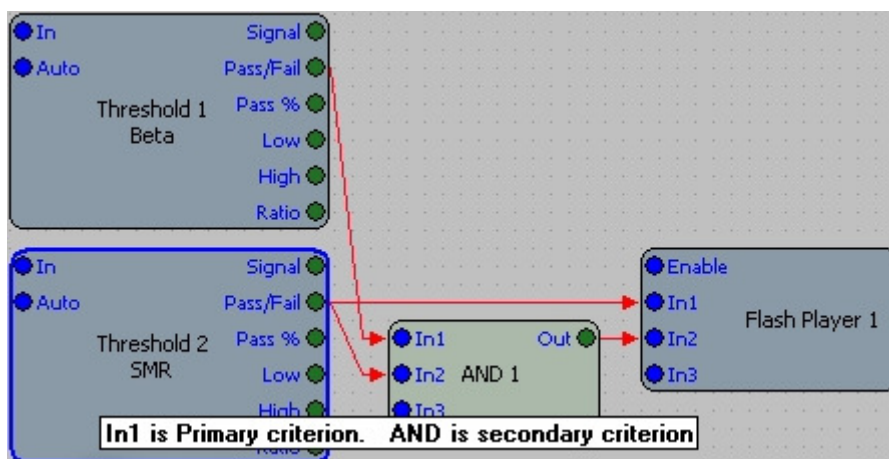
In
Auto
Threshold 1
Beta
Signal
Pass/Fail
Pass %
Low
High
Ratio

In
Auto
Threshold 2
SMR
Signal
Pass/Fail
Pass %
Low
High
Ratio

In1
In2
In3
AND 1
Out

Enable
In1
In2
In3
Flash Player 1

In1 is Primary criterion. AND is secondary criterion